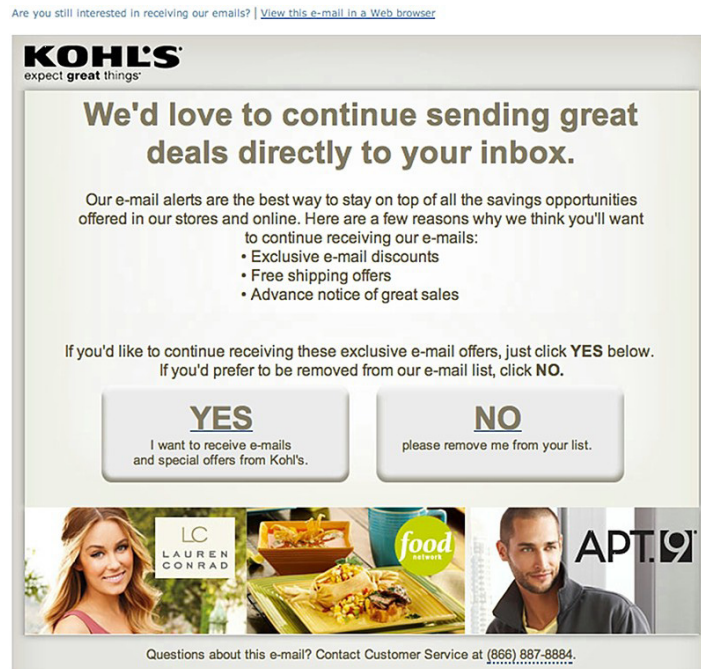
Are you still interested in receiving our emails? | View this e-mail in a Web browser

KOHL'S
expect great things

We'd love to continue sending great deals directly to your inbox.

Our e-mail alerts are the best way to stay on top of all the savings opportunities offered in our stores and online. Here are a few reasons why we think you'll want to continue receiving our e-mails:
• Exclusive e-mail discounts
• Free shipping offers
• Advance notice of great sales

If you'd like to continue receiving these exclusive e-mail offers, just click YES below. If you'd prefer to be removed from our e-mail list, click NO.

YES
I want to receive e-mails and special offers from Kohl's.

NO
please remove me from your list.

LC
LAUREN CONRAD

food
network

APT.9

Questions about this e-mail? Contact Customer Service at (866) 887-8884.